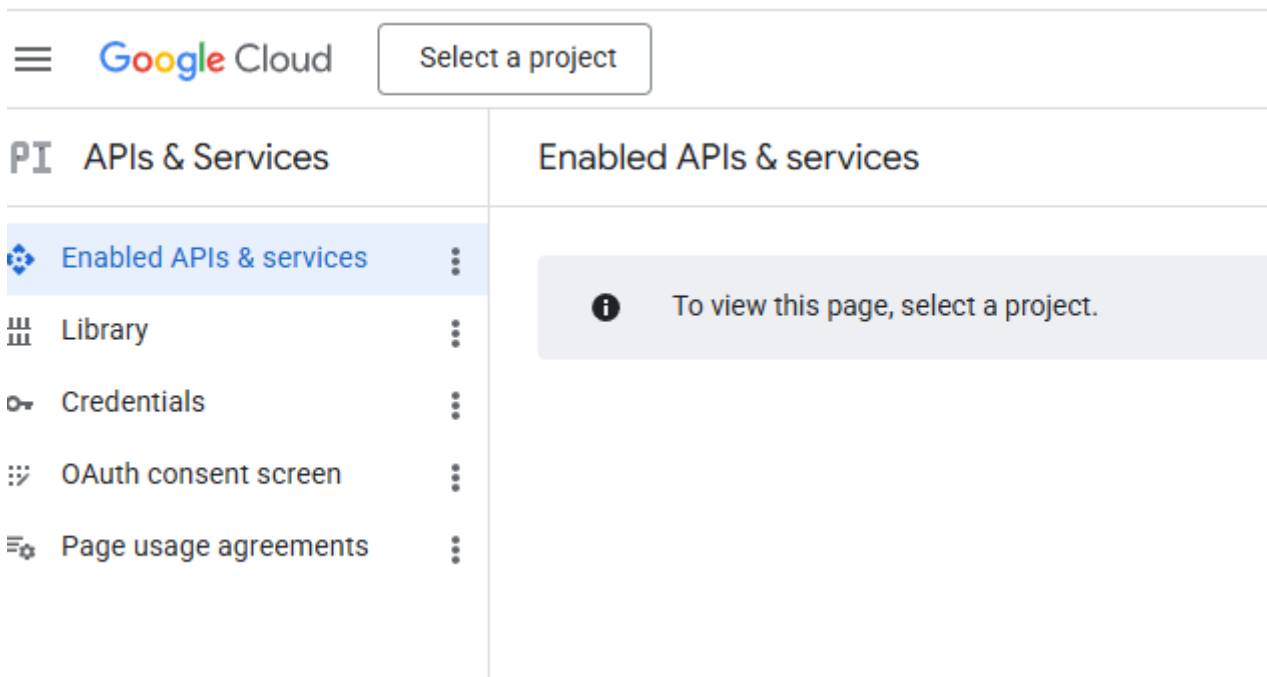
Google Cloud
Select a project

PI APIs & Services

Enabled APIs & services

Enabled APIs & services
Library
Credentials
OAuth consent screen
Page usage agreements

To view this page, select a project.